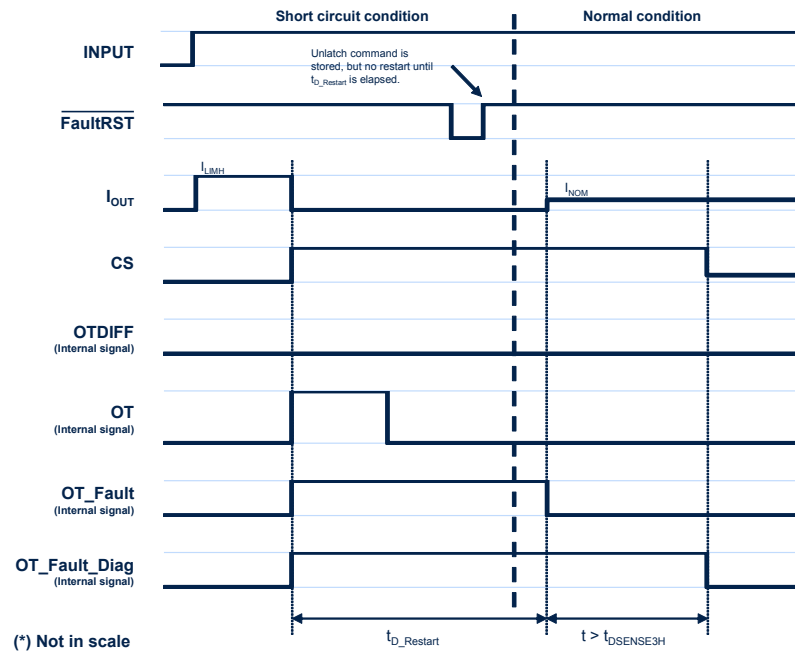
Short circuit condition

Normal condition

INPUT

Unlatch command is stored, but no restart until $t_{D\_Restart}$ is elapsed.

$\overline{\text{FaultRST}}$

$I_{LIMH}$

$I_{OUT}$

$I_{NOM}$

CS

OTDIFF
(Internal signal)

OT
(Internal signal)

OT_Fault
(Internal signal)

OT_Fault_Diag
(Internal signal)

(*) Not in scale

$t_{D\_Restart}$

$t > t_{DSENSE3H}$